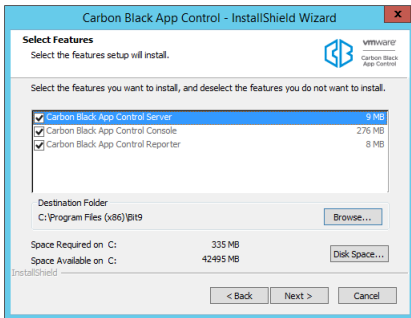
Carbon Black App Control - InstallShield Wizard

Select Features
Select the features setup will install.

vmware
Carbon Black App Control

Select the features you want to install, and deselect the features you do not want to install.

| | |
|---|---|
| Carbon Black App Control Server | 9 MB |
| Carbon Black App Control Console | 276 MB |
| Carbon Black App Control Reporter | 8 MB |

Destination Folder
C:\Program Files (x86)\Bit9

Browse...

Space Required on C: 335 MB
Space Available on C: 42495 MB

Disk Space...

InstallShield

< Back
Next >
Cancel